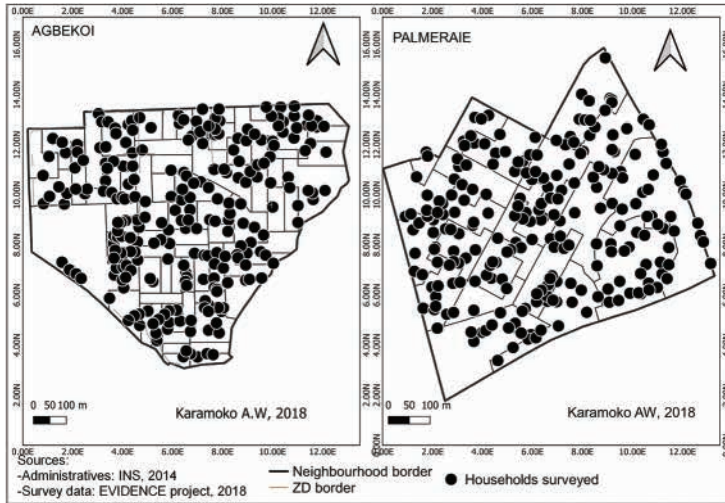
0.00E 2.00E 4.00E 6.00E 8.00E 10.00E 12.00E

AGBEKOI

16.00N
14.00N
12.00N
10.00N
8.00N
6.00N
4.00N
2.00N

0 50 100 m

Karamoko A.W, 2018

0.00E 2.00E 4.00E 6.00E 8.00E 10.00E 12.00E

0.00E 2.00E 4.00E 6.00E 8.00E 10.00E 12.00E

PALMERAIE

16.00N
14.00N
12.00N
10.00N
8.00N
6.00N
4.00N
2.00N

0 50 100 m

Karamoko AW, 2018

0.00E 2.00E 4.00E 6.00E 8.00E 10.00E 12.00E

Sources:
-Administratives: INS, 2014
-Survey data: EVIDENCE project, 2018

Neighbourhood border
ZD border

Households surveyed